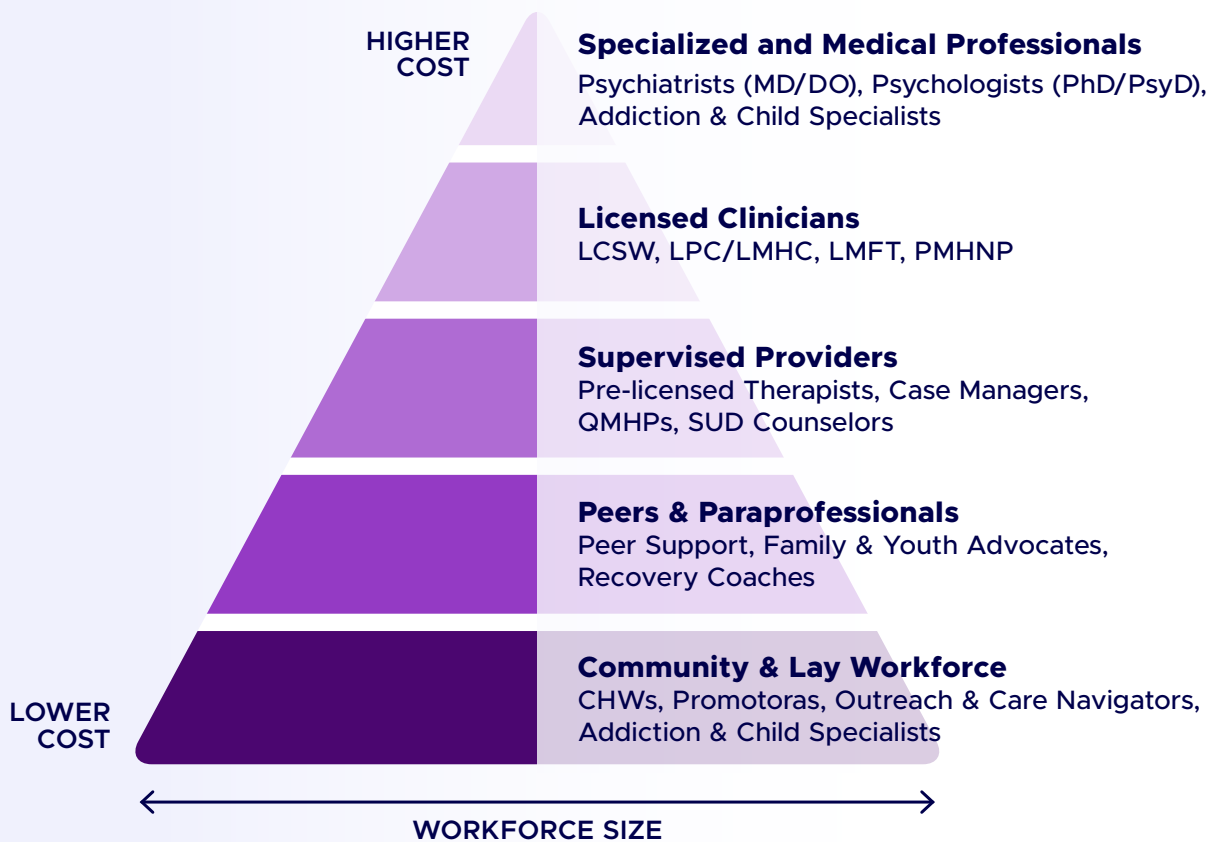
HIGHER COST

Specialized and Medical Professionals
Psychiatrists (MD/DO), Psychologists (PhD/PsyD), Addiction & Child Specialists

Licensed Clinicians
LCSW, LPC/LMHC, LMFT, PMHNP

Supervised Providers
Pre-licensed Therapists, Case Managers, QMHPs, SUD Counselors

Peers & Paraprofessionals
Peer Support, Family & Youth Advocates, Recovery Coaches

LOWER COST

Community & Lay Workforce
CHWs, Promotoras, Outreach & Care Navigators, Addiction & Child Specialists

WORKFORCE SIZE